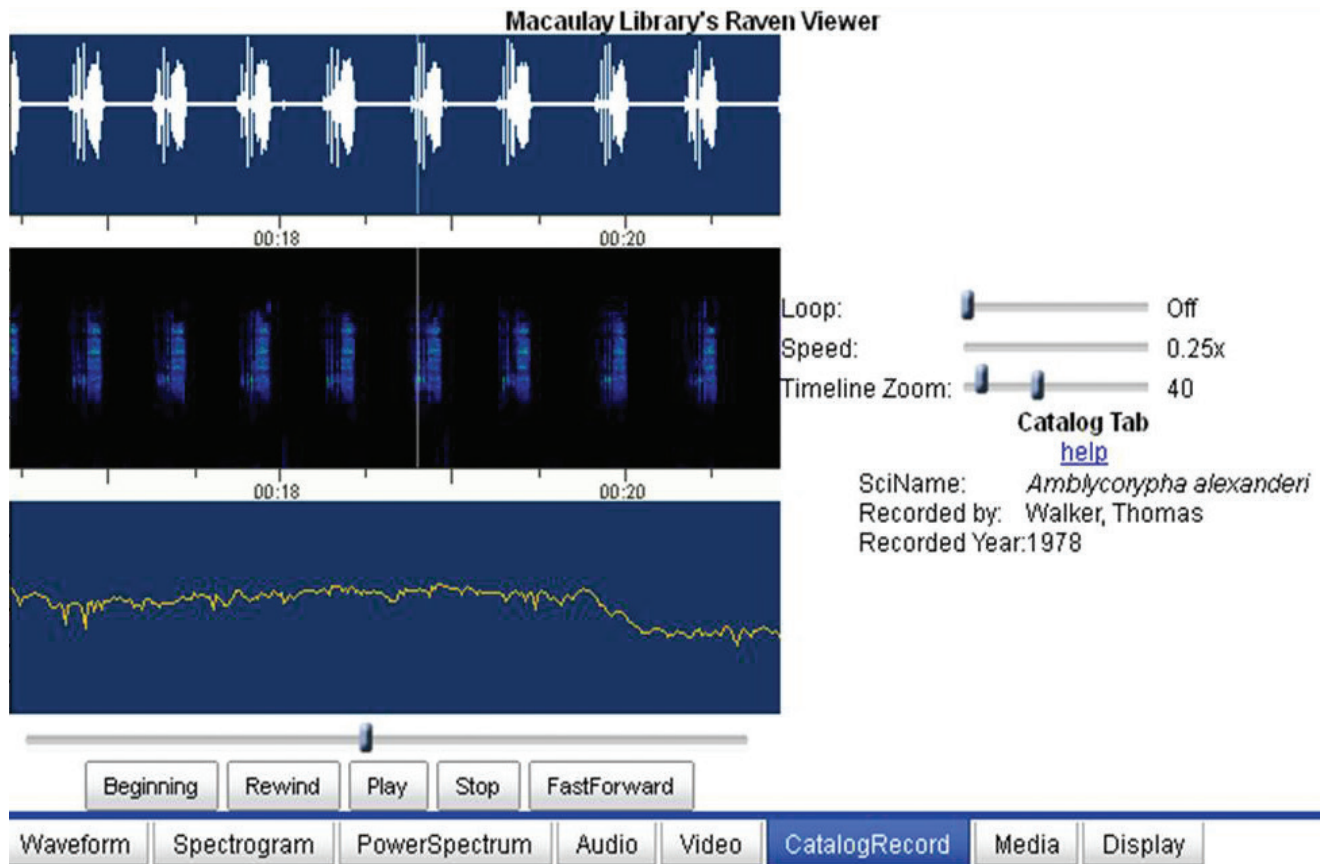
Macaulay Library's Raven Viewer

00:18

00:20

00:18

00:20

Loop: Off
Speed: 0.25x
Timeline Zoom: 40

Catalog Tab
help
SciName: Amblycorypha alexanderi
Recorded by: Walker, Thomas
Recorded Year:1978

Beginning Rewind Play Stop FastForward

Waveform Spectrogram PowerSpectrum Audio Video CatalogRecord Media Display